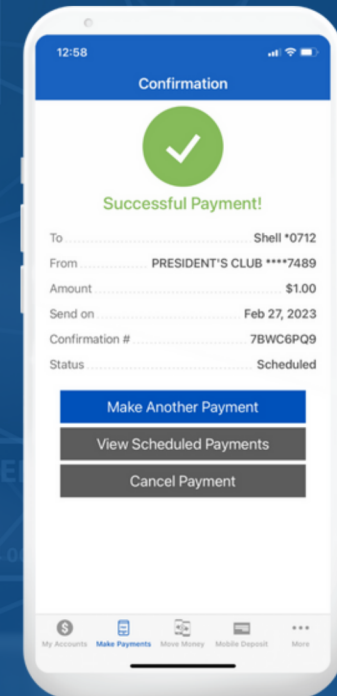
12:58

Confirmation

Successful Payment!

To Shell *0712
From PRESIDENT'S CLUB ****7489
Amount $1.00
Send on Feb 27, 2023
Confirmation # 7BWC6PQ9
Status Scheduled

Make Another Payment

View Scheduled Payments

Cancel Payment

My Accounts Make Payments Move Money Mobile Deposit More